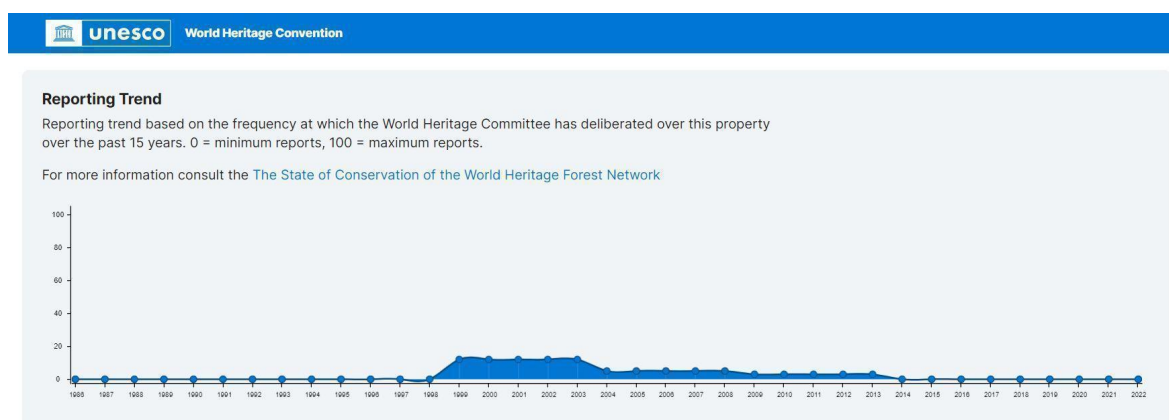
unesco World Heritage Convention

Reporting Trend

Reporting trend based on the frequency at which the World Heritage Committee has deliberated over this property over the past 15 years. 0 = minimum reports, 100 = maximum reports.

For more information consult the The State of Conservation of the World Heritage Forest Network

100
80
60
40
20
0

1986 1987 1988 1989 1990 1991 1992 1993 1994 1995 1996 1997 1998 1999 2000 2001 2002 2003 2004 2005 2006 2007 2008 2009 2010 2011 2012 2013 2014 2015 2016 2017 2018 2019 2020 2021 2022